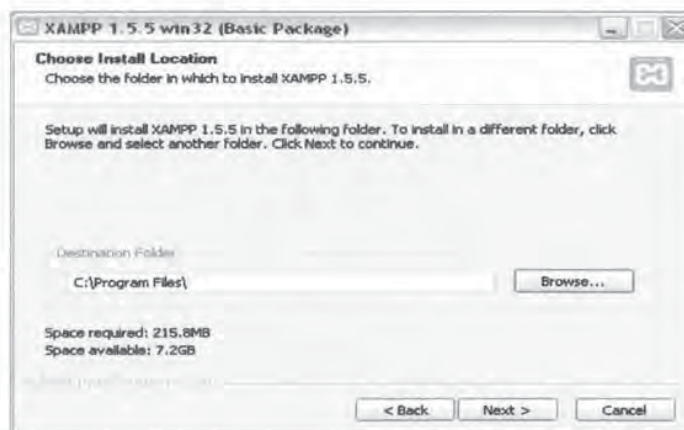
XAMPP 1.5.5 win32 (Basic Package)

Choose Install Location
Choose the folder in which to install XAMPP 1.5.5.

Setup will install XAMPP 1.5.5 in the following folder. To install in a different folder, click Browse and select another folder. Click Next to continue.

Destination Folder

C:\Program Files\

Browse...

Space required: 215.8MB
Space available: 7.2GB

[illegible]

< Back

Next >

Cancel